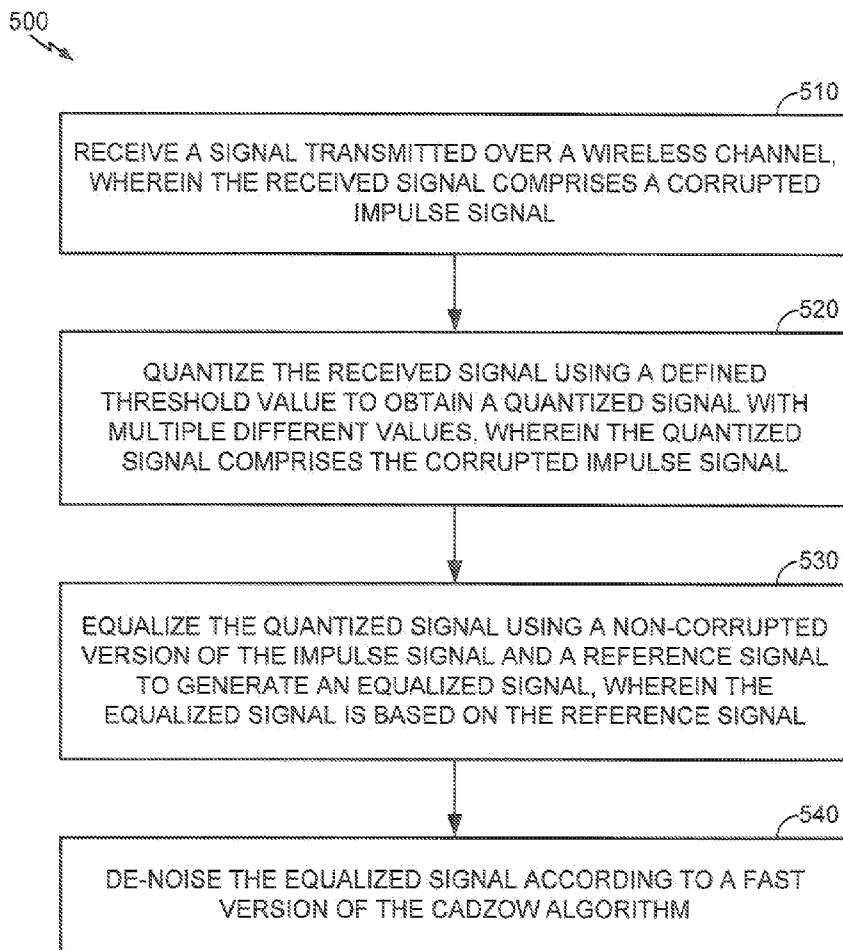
500

510

RECEIVE A SIGNAL TRANSMITTED OVER A WIRELESS CHANNEL, WHEREIN THE RECEIVED SIGNAL COMPRISES A CORRUPTED IMPULSE SIGNAL

520

QUANTIZE THE RECEIVED SIGNAL USING A DEFINED THRESHOLD VALUE TO OBTAIN A QUANTIZED SIGNAL WITH MULTIPLE DIFFERENT VALUES, WHEREIN THE QUANTIZED SIGNAL COMPRISES THE CORRUPTED IMPULSE SIGNAL

530

EQUALIZE THE QUANTIZED SIGNAL USING A NON-CORRUPTED VERSION OF THE IMPULSE SIGNAL AND A REFERENCE SIGNAL TO GENERATE AN EQUALIZED SIGNAL, WHEREIN THE EQUALIZED SIGNAL IS BASED ON THE REFERENCE SIGNAL

540

DE-NOISE THE EQUALIZED SIGNAL ACCORDING TO A FAST VERSION OF THE CADZOW ALGORITHM